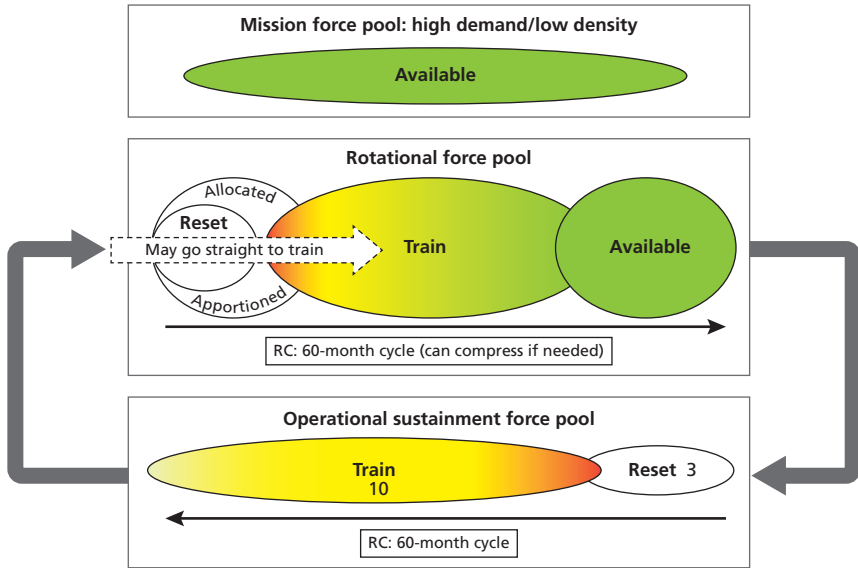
Mission force pool: high demand/low density

Available

Rotational force pool

Allocated

Reset

May go straight to train

Apportioned

Train

Available

RC: 60-month cycle (can compress if needed)

Operational sustainment force pool

Train
10

Reset 3

RC: 60-month cycle